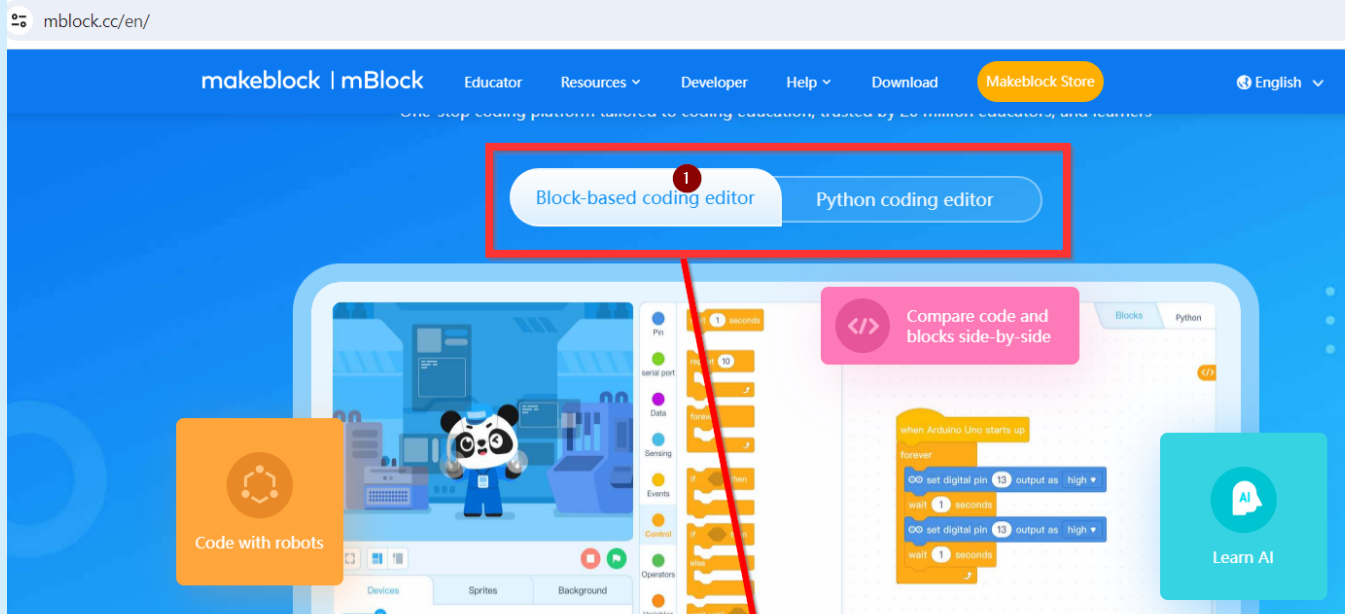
mblock.cc/en/

makeblock | mBlock Educator Resources Developer Help Download Makeblock Store English

One-stop coding platform tailored to coding education, trusted by 20 million educators, and learners

1

Block-based coding editor Python coding editor

Compare code and blocks side-by-side

Blocks Python

Pin
serial port
Data
Sensing
Events
Control
Operators

wait 1 seconds
repeat 10
forever
if then
if then
else

when Arduino Uno starts up
forever
set digital pin 13 output as high
wait 1 seconds
set digital pin 13 output as high
wait 1 seconds

Code with robots

Learn AI

Devices Sprites Background